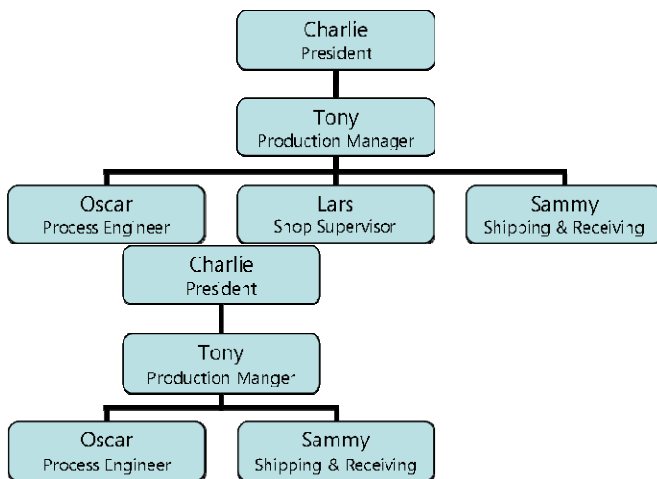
Charlie
President

Tony
Production Manager

Oscar
Process Engineer

Lars
Shop Supervisor

Sammy
Shipping & Receiving

Charlie
President

Tony
Production Manger

Oscar
Process Engineer

Sammy
Shipping & Receiving